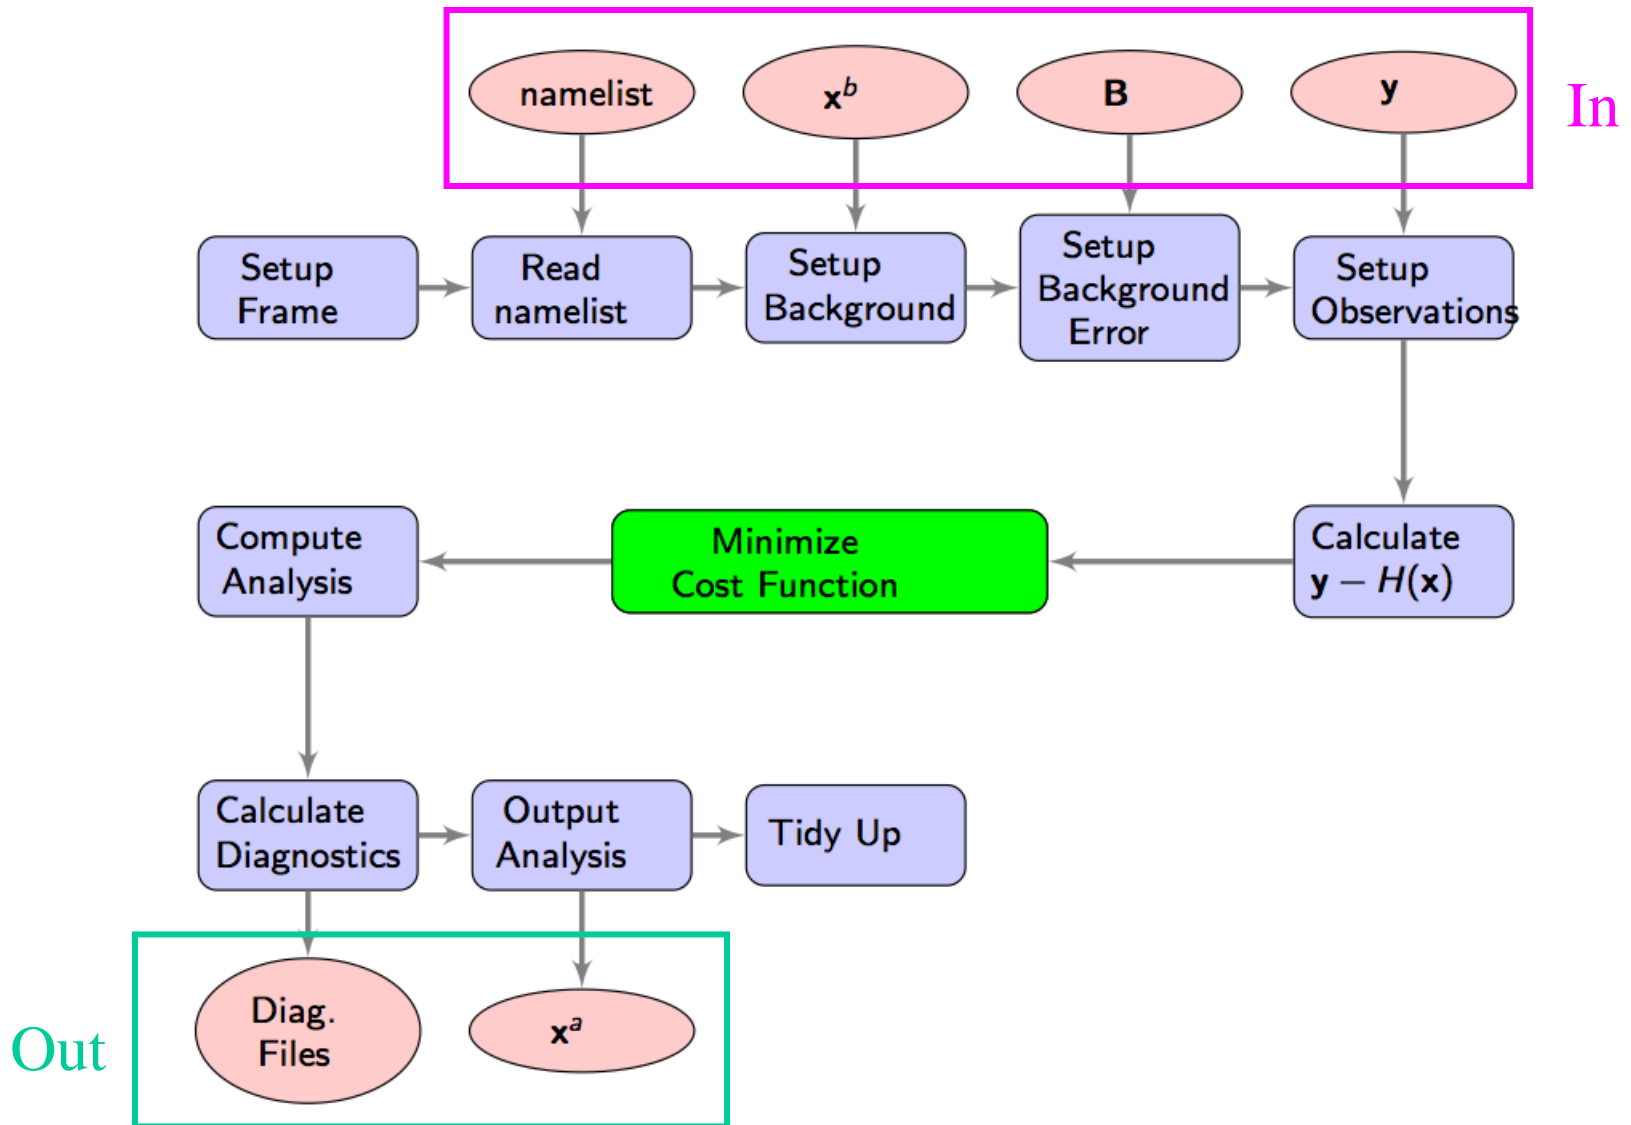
namelist

$\mathbf{x}^b$

$\mathbf{B}$

$\mathbf{y}$

In

Setup Frame

Read namelist

Setup Background

Setup Background Error

Setup Observations

Compute Analysis

Minimize Cost Function

Calculate $\mathbf{y} - H(\mathbf{x})$

Calculate Diagnostics

Output Analysis

Tidy Up

Out

Diag. Files

$\mathbf{x}^a$